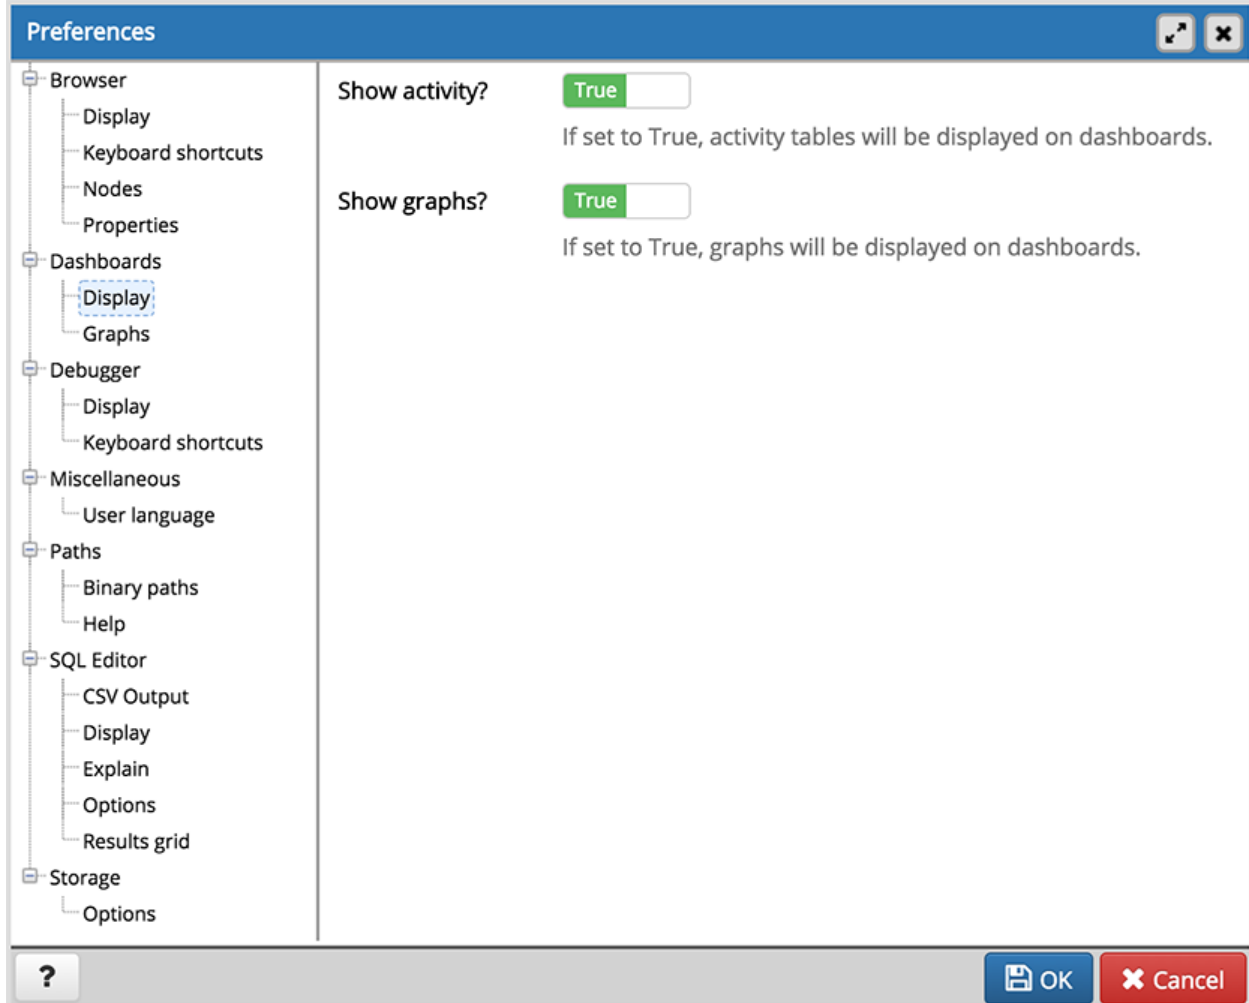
Preferences

Browser
Display
Keyboard shortcuts
Nodes
Properties
Dashboards
Display
Graphs
Debugger
Display
Keyboard shortcuts
Miscellaneous
User language
Paths
Binary paths
Help
SQL Editor
CSV Output
Display
Explain
Options
Results grid
Storage
Options

Show activity? True

If set to True, activity tables will be displayed on dashboards.

Show graphs? True

If set to True, graphs will be displayed on dashboards.

?

OK

Cancel